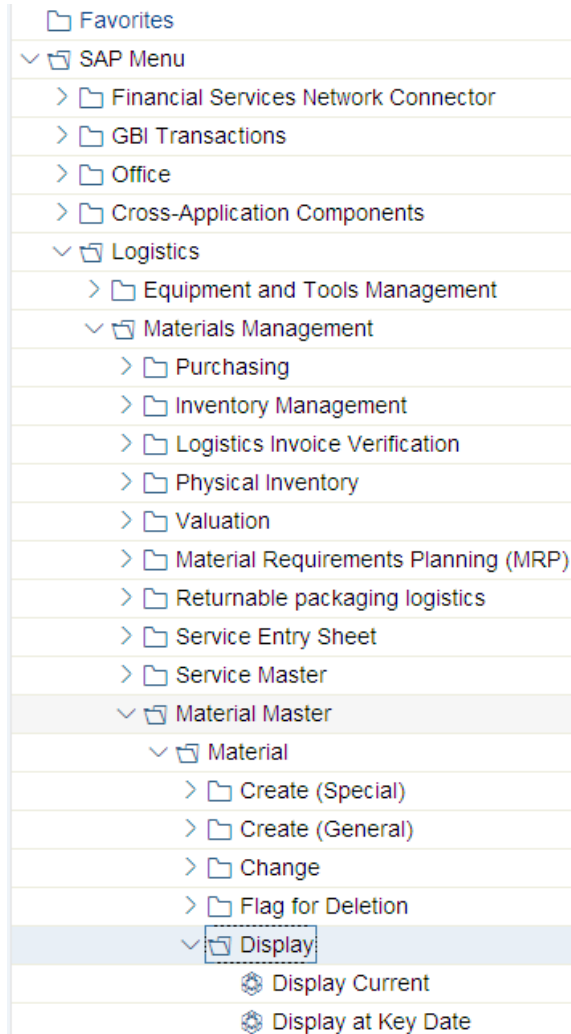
Favorites
SAP Menu
Financial Services Network Connector
GBI Transactions
Office
Cross-Application Components
Logistics
Equipment and Tools Management
Materials Management
Purchasing
Inventory Management
Logistics Invoice Verification
Physical Inventory
Valuation
Material Requirements Planning (MRP)
Returnable packaging logistics
Service Entry Sheet
Service Master
Material Master
Material
Create (Special)
Create (General)
Change
Flag for Deletion
Display
Display Current
Display at Key Date